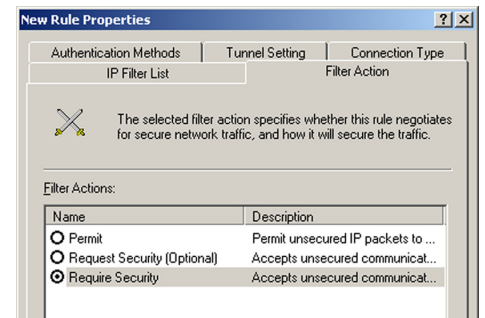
New Rule Properties

?

X

Authentication Methods

Tunnel Setting

Connection Type

IP Filter List

Filter Action

The selected filter action specifies whether this rule negotiates for secure network traffic, and how it will secure the traffic.

Filter Actions:

| Name | Description |
|---|---|
| Permit | Permit unsecured IP packets to ... |
| Request Security (Optional) | Accepts unsecured communicat... |
| Require Security | Accepts unsecured communicat... |